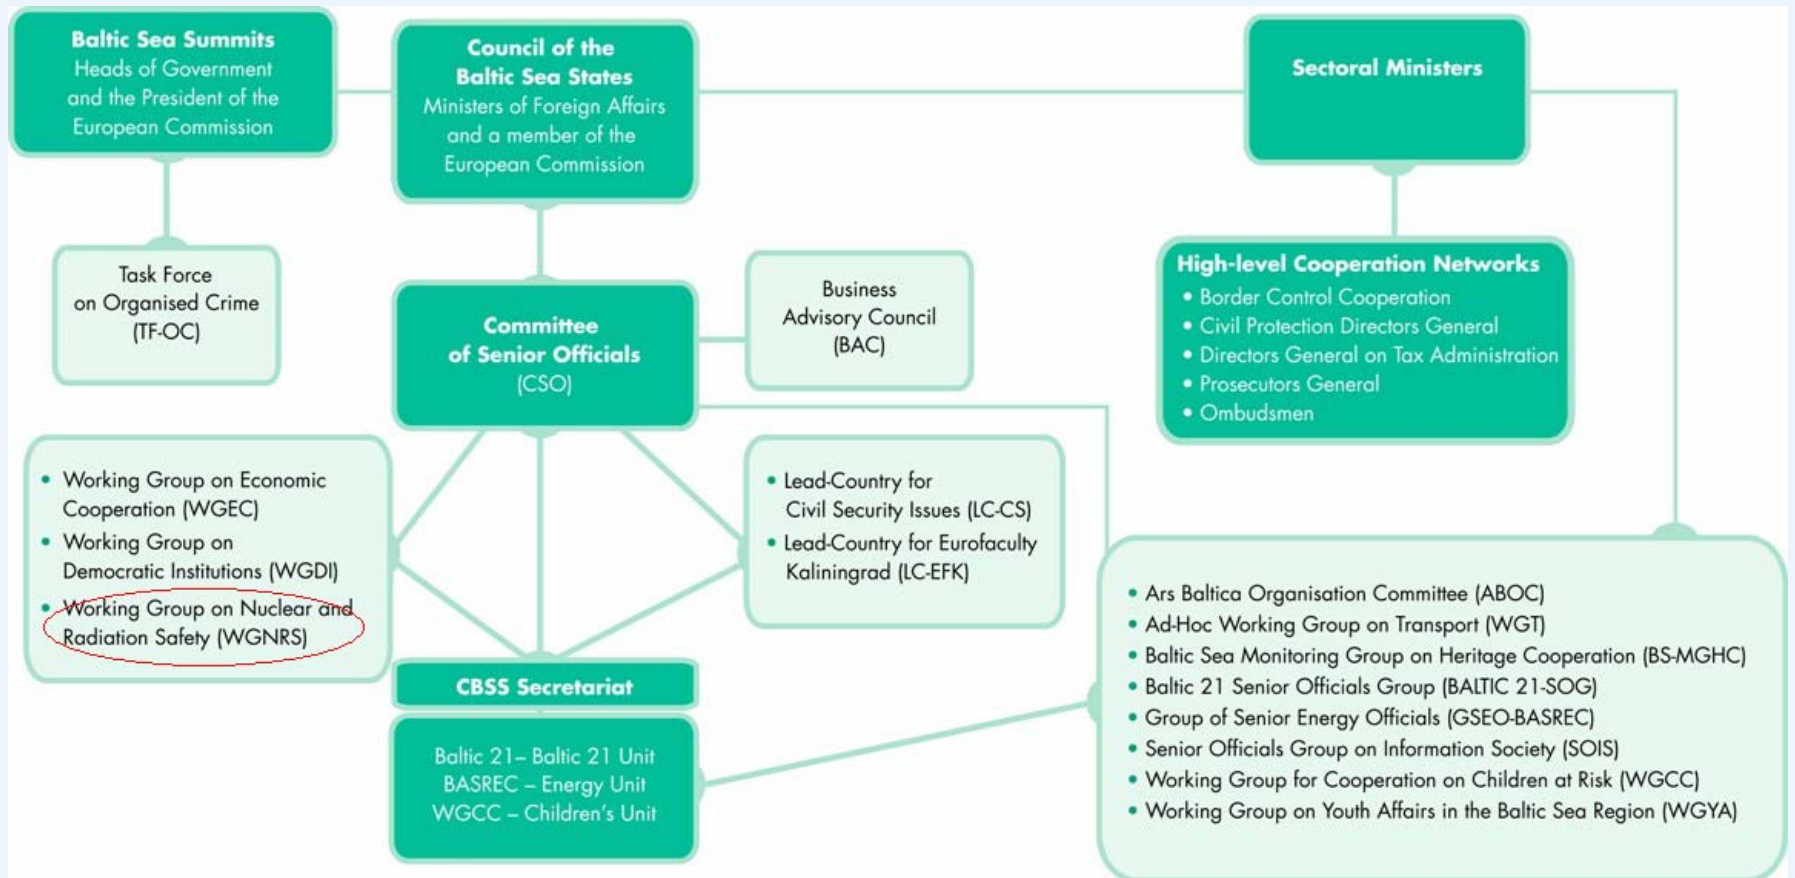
Baltic Sea Summits
Heads of Government and the President of the European Commission

Council of the Baltic Sea States
Ministers of Foreign Affairs and a member of the European Commission

Sectoral Ministers

Task Force on Organised Crime (TF-OC)

Committee of Senior Officials (CSO)

Business Advisory Council (BAC)

High-level Cooperation Networks
• Border Control Cooperation
• Civil Protection Directors General
• Directors General on Tax Administration
• Prosecutors General
• Ombudsmen

• Working Group on Economic Cooperation (WGEC)
• Working Group on Democratic Institutions (WGDI)
• Working Group on Nuclear and Radiation Safety (WGNRS)

• Lead-Country for Civil Security Issues (LC-CS)
• Lead-Country for Eurofaculty Kaliningrad (LC-EFK)

• Ars Baltica Organisation Committee (ABOC)
• Ad-Hoc Working Group on Transport (WGT)
• Baltic Sea Monitoring Group on Heritage Cooperation (BS-MGHC)
• Baltic 21 Senior Officials Group (BALTIC 21-SOG)
• Group of Senior Energy Officials (GSEO-BASREC)
• Senior Officials Group on Information Society (SOIS)
• Working Group for Cooperation on Children at Risk (WGCC)
• Working Group on Youth Affairs in the Baltic Sea Region (WGYA)

CBSS Secretariat

Baltic 21 – Baltic 21 Unit
BASREC – Energy Unit
WGCC – Children's Unit